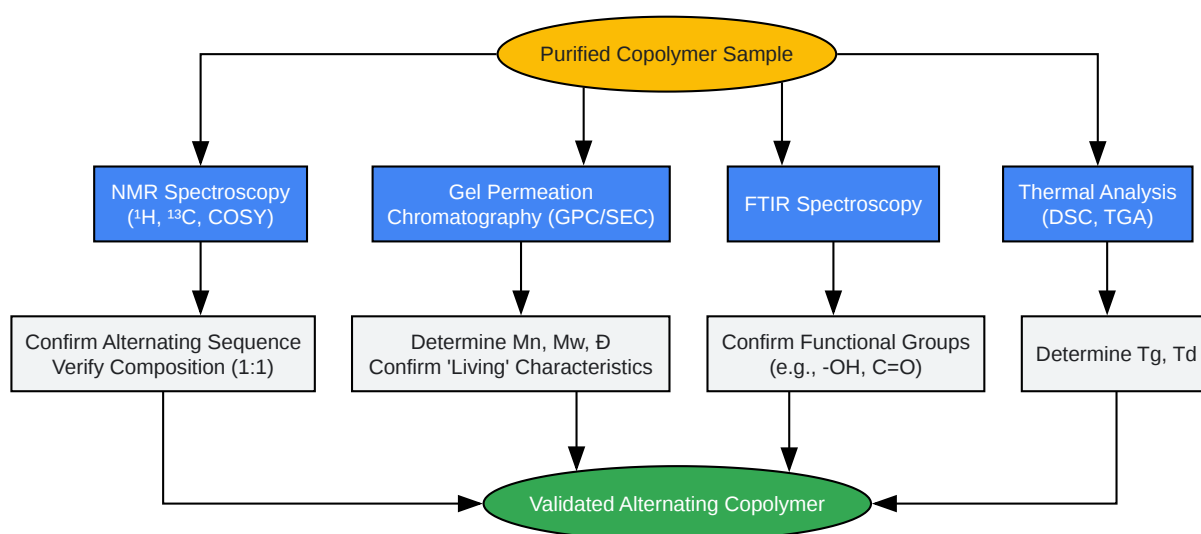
Purified Copolymer Sample

NMR Spectroscopy ($^1$H, $^{13}$C, COSY)

Gel Permeation Chromatography (GPC/SEC)

FTIR Spectroscopy

Thermal Analysis (DSC, TGA)

Confirm Alternating Sequence Verify Composition (1:1)

Determine Mn, Mw, Đ Confirm 'Living' Characteristics

Confirm Functional Groups (e.g., -OH, C=O)

Determine Tg, Td

Validated Alternating Copolymer